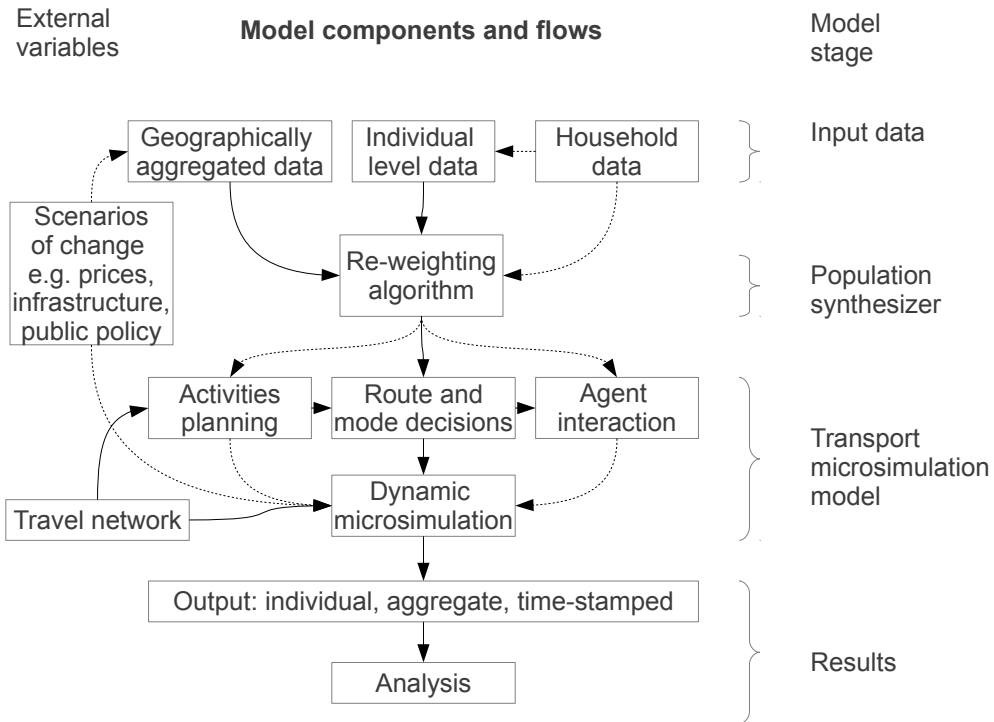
External variables

Model components and flows

Model stage

Geographically aggregated data

Individual level data

Household data

Input data

Scenarios of change e.g. prices, infrastructure, public policy

Re-weighting algorithm

Population synthesizer

Activities planning

Route and mode decisions

Agent interaction

Transport microsimulation model

Travel network

Dynamic microsimulation

Output: individual, aggregate, time-stamped

Analysis

Results